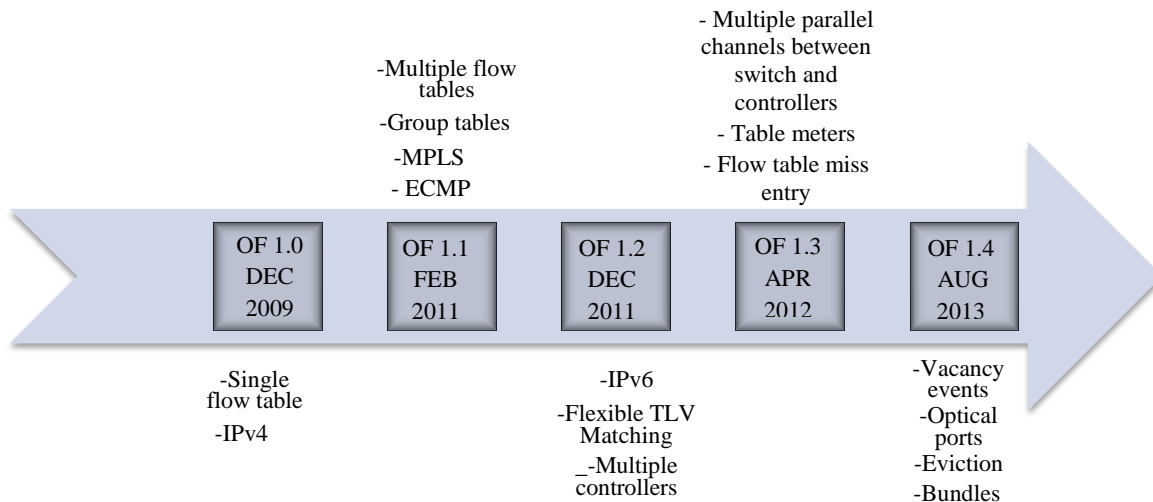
-Multiple flow tables
-Group tables
-MPLS
- ECMP

- Multiple parallel channels between switch and controllers
- Table meters
- Flow table miss entry

OF 1.0 DEC 2009

OF 1.1 FEB 2011

OF 1.2 DEC 2011

OF 1.3 APR 2012

OF 1.4 AUG 2013

-Single flow table
-IPv4

-IPv6
-Flexible TLV Matching
_-Multiple controllers

-Vacancy events
-Optical ports
-Eviction
-Bundles